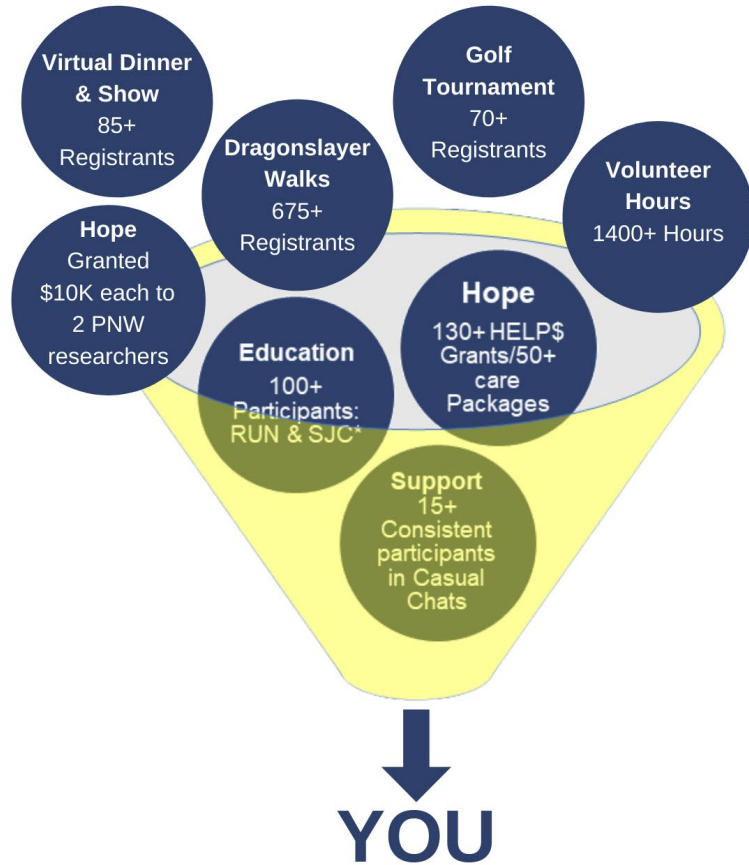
Virtual Dinner & Show
85+ Registrants

Golf Tournament
70+ Registrants

Dragonslayer Walks
675+ Registrants

Volunteer Hours
1400+ Hours

Hope
Granted $10K each to 2 PNW researchers

Hope
130+ HELP$ Grants/50+ care Packages

Education
100+ Participants: RUN & SJC*

Support
15+ Consistent participants in Casual Chats

YOU